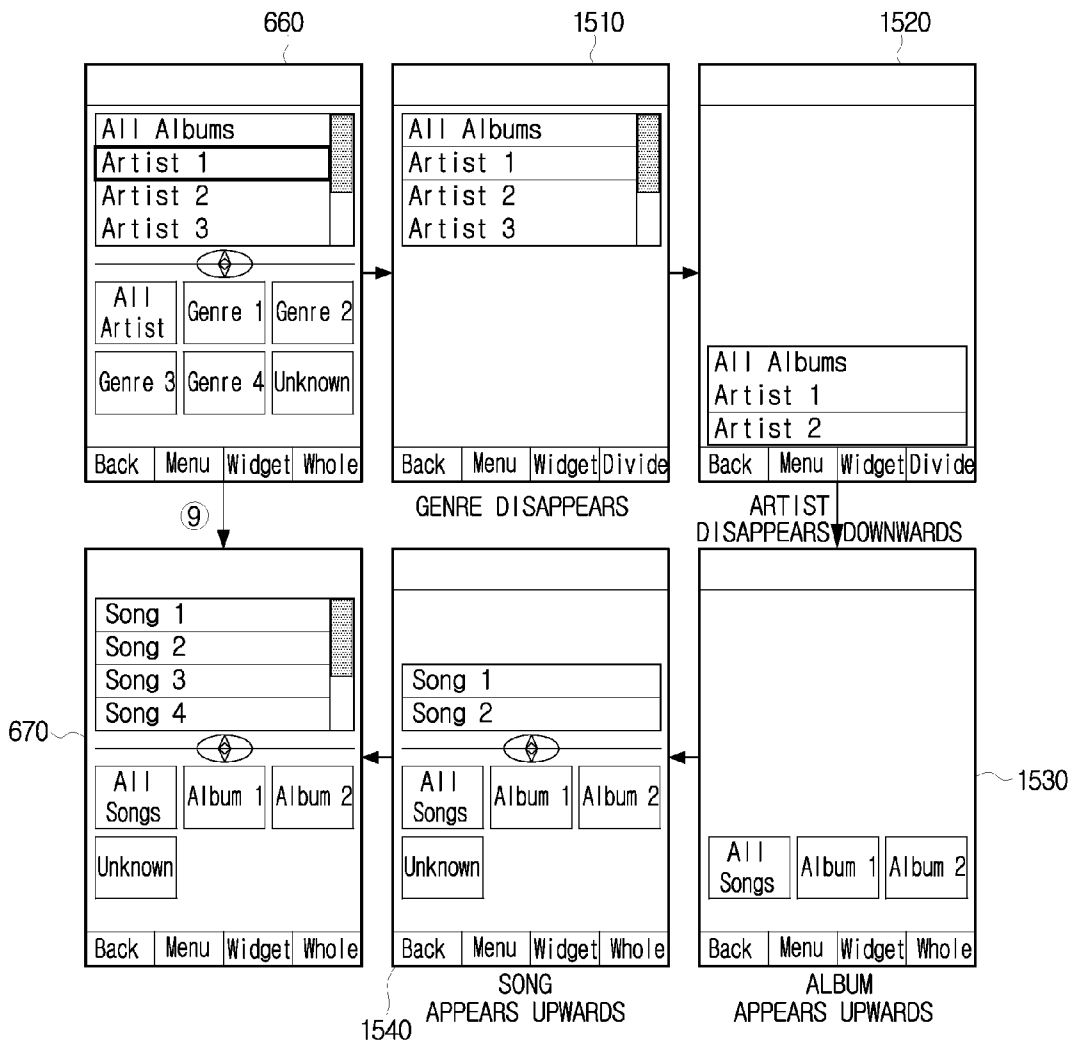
660

All Albums
Artist 1
Artist 2
Artist 3

All Artist
Genre 1
Genre 2
Genre 3
Genre 4
Unknown

Back | Menu | Widget | Whole

1510

All Albums
Artist 1
Artist 2
Artist 3

Back | Menu | Widget | Divide

GENRE DISAPPEARS

1520

All Albums
Artist 1
Artist 2

Back | Menu | Widget | Divide

ARTIST DISAPPEARS DOWNWARDS

⑨

670

Song 1
Song 2
Song 3
Song 4

All Songs
Album 1
Album 2
Unknown

Back | Menu | Widget | Whole

Song 1
Song 2

All Songs
Album 1
Album 2
Unknown

Back | Menu | Widget | Whole

1540

SONG APPEARS UPWARDS

1530

All Songs
Album 1
Album 2

Back | Menu | Widget | Whole

ALBUM APPEARS UPWARDS